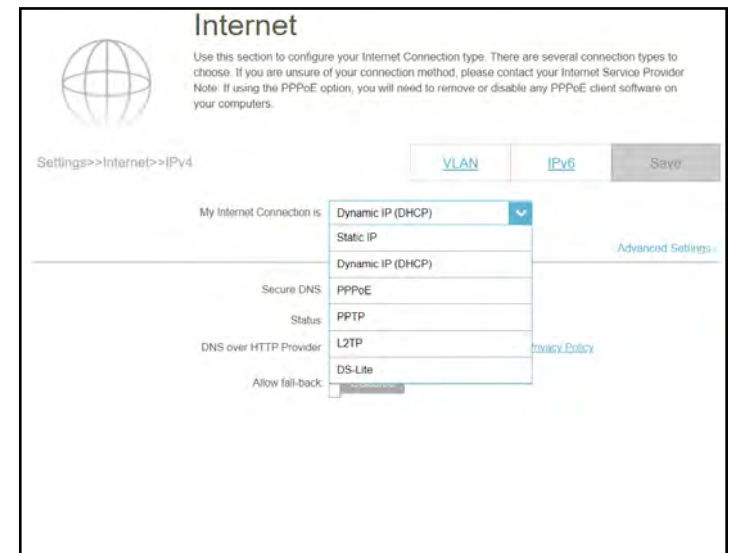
Internet

Use this section to configure your Internet Connection type. There are several connection types to choose. If you are unsure of your connection method, please contact your Internet Service Provider. Note: If using the PPPoE option, you will need to remove or disable any PPPoE client software on your computers.

Settings>>Internet>>IPv4

VLAN

IPv6

Save

My Internet Connection is: Dynamic IP (DHCP)

Static IP

Dynamic IP (DHCP)

PPPoE

PPTP

L2TP

DS-Lite

Advanced Settings...

Secure DNS:

Status:

DNS over HTTP Provider:

Privacy Policy

Allow fall-back: